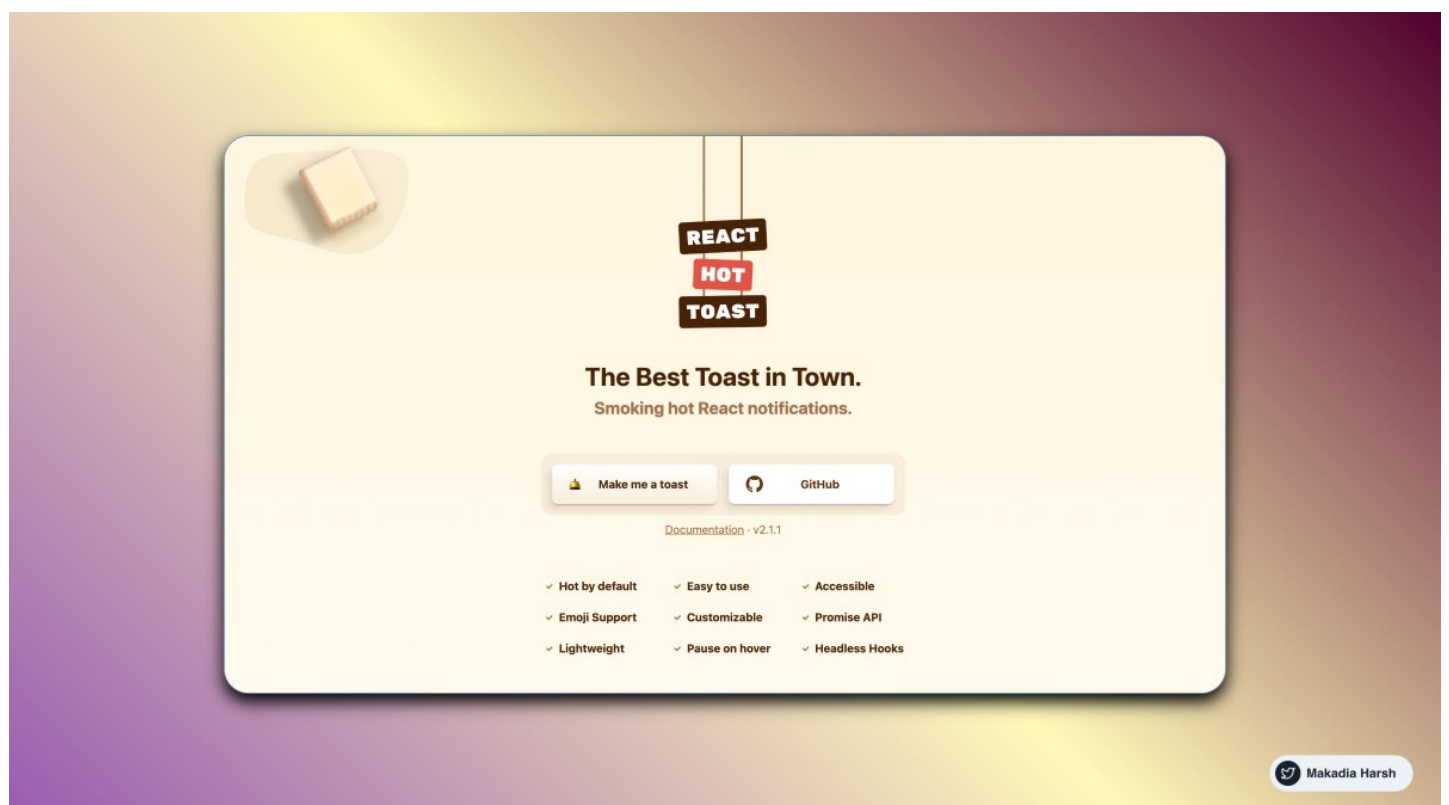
REACT
HOT
TOAST

The Best Toast in Town.
Smoking hot React notifications.

Make me a toast
GitHub

Documentation · v2.1.1

✓ Hot by default
✓ Easy to use
✓ Accessible
✓ Emoji Support
✓ Customizable
✓ Promise API
✓ Lightweight
✓ Pause on hover
✓ Headless Hooks

Makadia Harsh